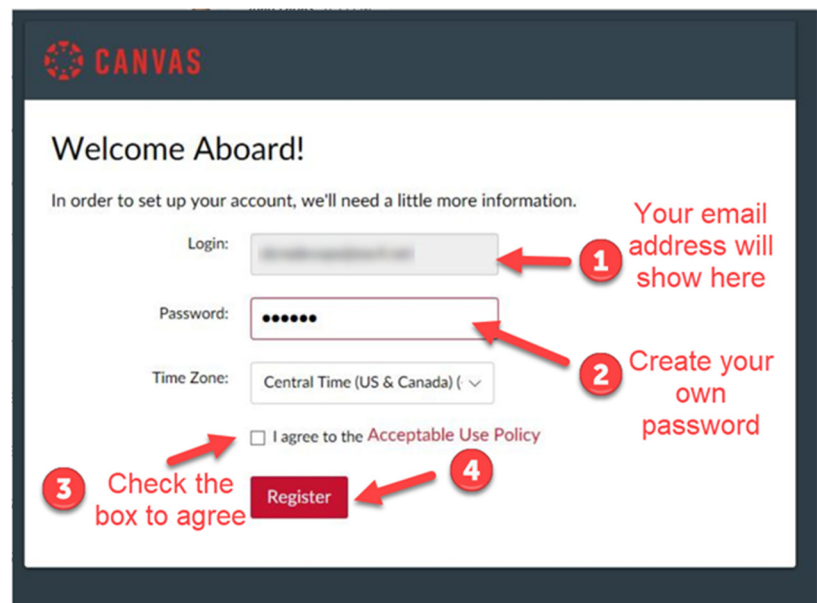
CANVAS

Welcome Aboard!

In order to set up your account, we'll need a little more information.

Login: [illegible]

Password: ••••••

Time Zone: Central Time (US & Canada) (

I agree to the Acceptable Use Policy

Register

1 Your email address will show here

2 Create your own password

3 Check the box to agree

4